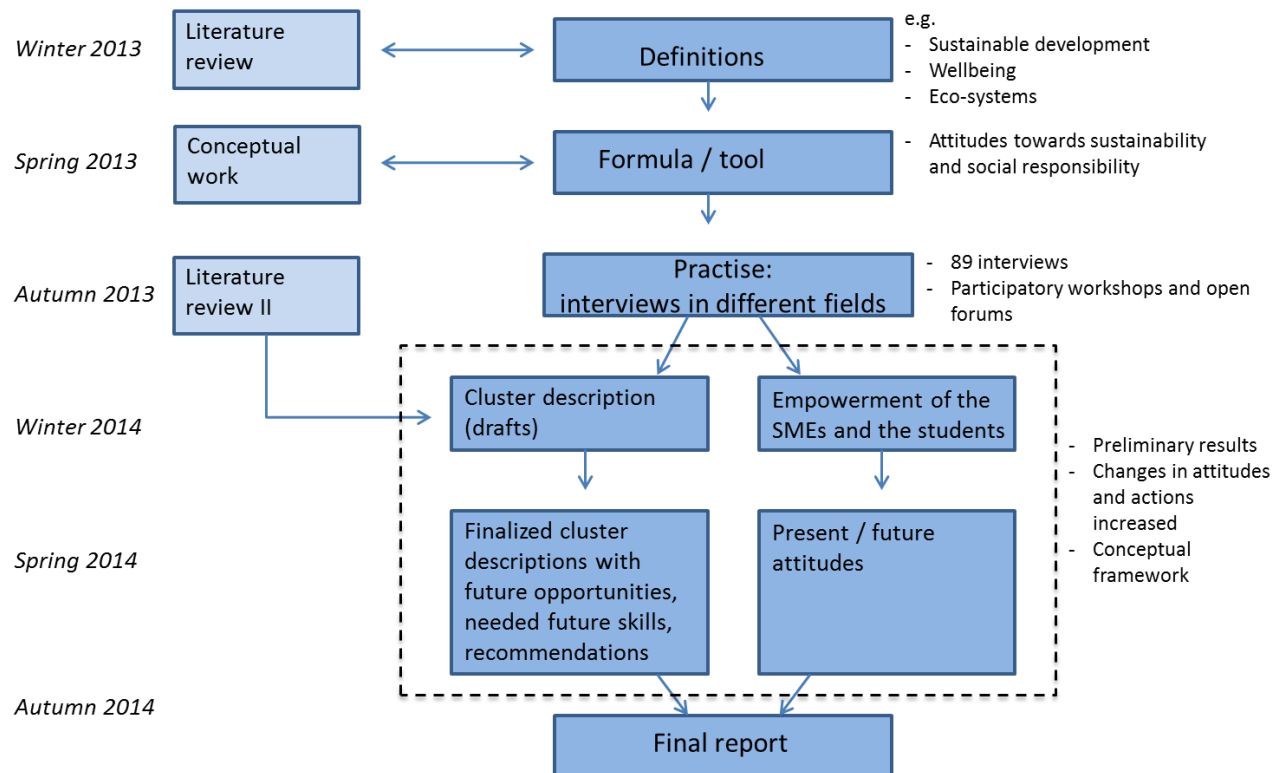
Winter 2013

Literature review

Definitions

e.g.
- Sustainable development
- Wellbeing
- Eco-systems

Spring 2013

Conceptual work

Formula / tool

- Attitudes towards sustainability and social responsibility

Autumn 2013

Literature review II

Practise: interviews in different fields

- 89 interviews
- Participatory workshops and open forums

Winter 2014

Cluster description (drafts)

Empowerment of the SMEs and the students

- Preliminary results
- Changes in attitudes and actions increased
- Conceptual framework

Spring 2014

Finalized cluster descriptions with future opportunities, needed future skills, recommendations

Present / future attitudes

Autumn 2014

Final report